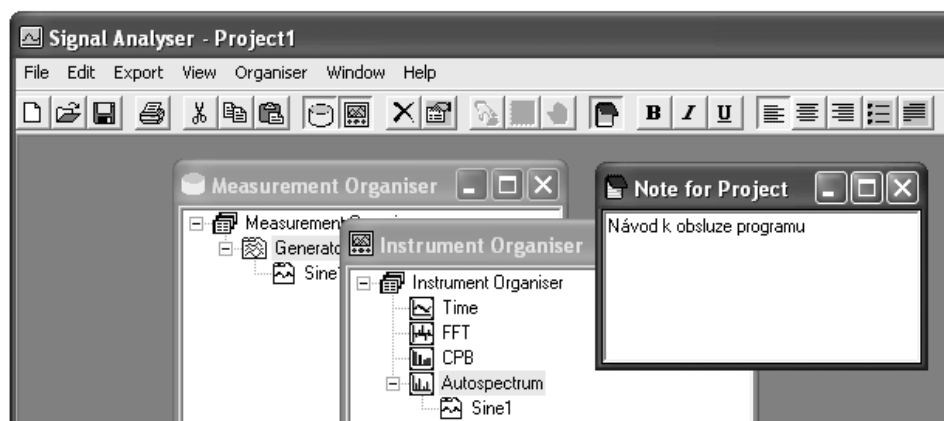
Signal Analyser - Project1

File Edit Export View Organiser Window Help

B I U

Measurement Organiser

Measurement Organiser
Generato
Sine1

Instrument Organiser

Instrument Organiser
Time
FFT
CPB
Autospectrum
Sine1

Note for Project

Návod k obsluze programu